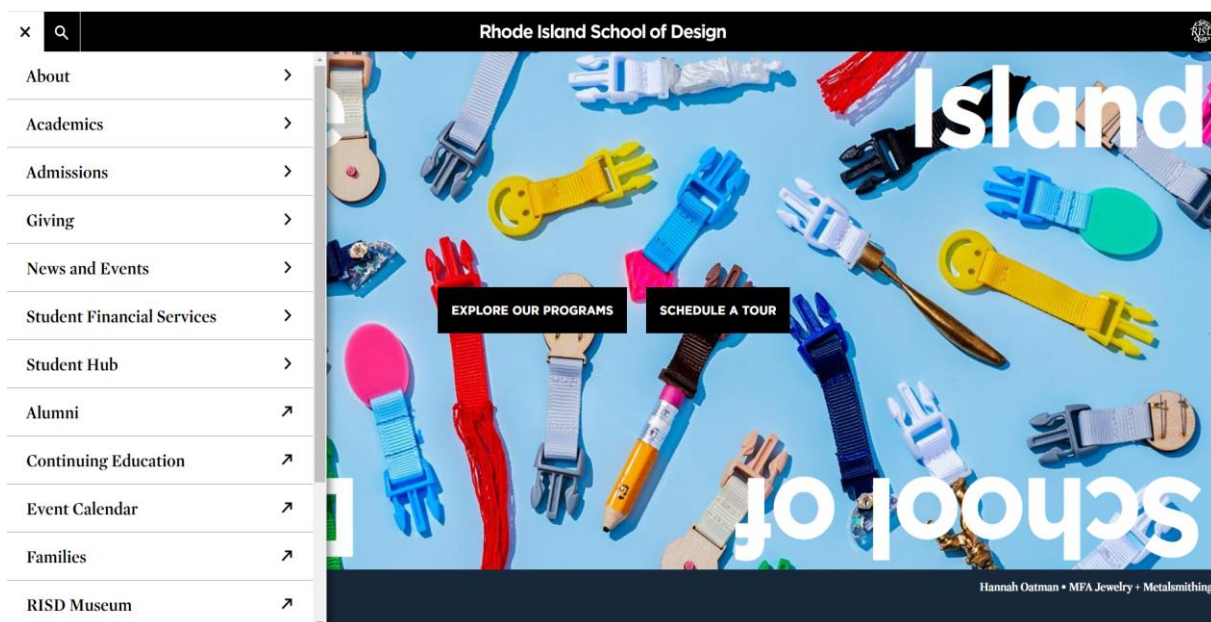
Rhode Island School of Design

RISD

About
Academics
Admissions
Giving
News and Events
Student Financial Services
Student Hub
Alumni
Continuing Education
Event Calendar
Families
RISD Museum

Island

EXPLORE OUR PROGRAMS
SCHEDULE A TOUR

School of

Hannah Oatman • MFA Jewelry + Metalsmithing